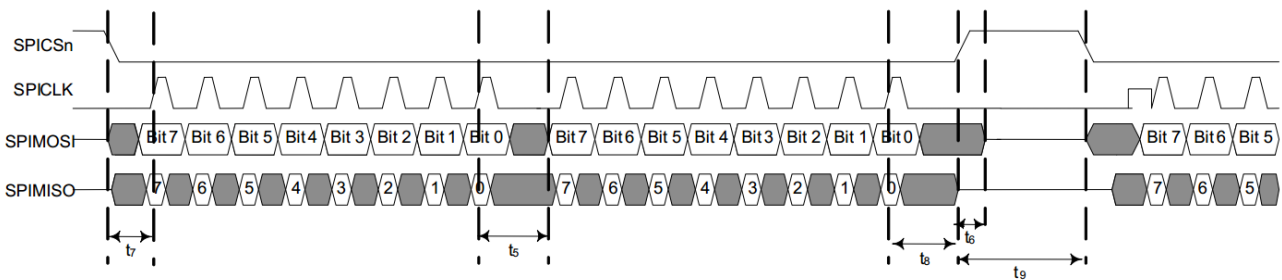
SPICSn

SPICLK

SPIMOSI Bit 7 Bit 6 Bit 5 Bit 4 Bit 3 Bit 2 Bit 1 Bit 0 Bit 7 Bit 6 Bit 5 Bit 4 Bit 3 Bit 2 Bit 1 Bit 0 Bit 7 Bit 6 Bit 5

SPIMISO 7 6 5 4 3 2 1 0 7 6 5 4 3 2 1 0 7 6 5

$t_7$ $t_5$ $t_8$ $t_6$ $t_9$